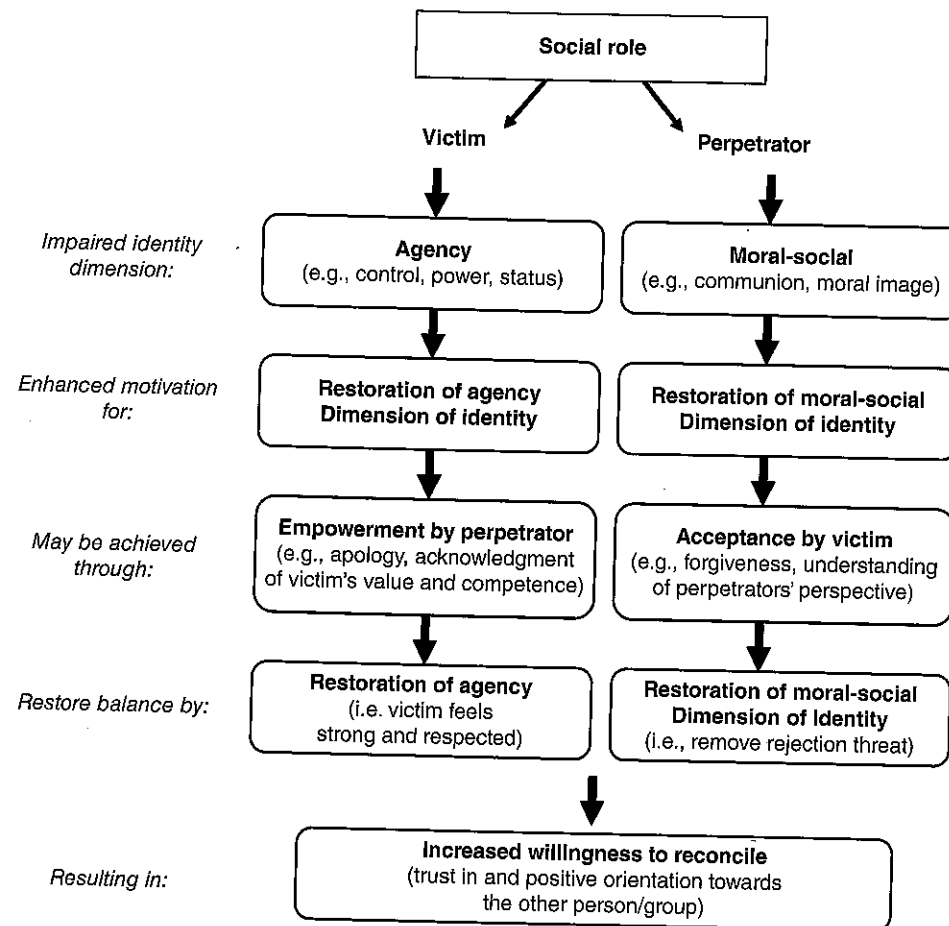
Social role

Victim

Perpetrator

Impaired identity dimension:

Agency
(e.g., control, power, status)

Moral-social
(e.g., communion, moral image)

Enhanced motivation for:

Restoration of agency
Dimension of identity

Restoration of moral-social
Dimension of identity

May be achieved through:

Empowerment by perpetrator
(e.g., apology, acknowledgment of victim's value and competence)

Acceptance by victim
(e.g., forgiveness, understanding of perpetrators' perspective)

Restore balance by:

Restoration of agency
(i.e. victim feels strong and respected)

Restoration of moral-social
Dimension of Identity
(i.e., remove rejection threat)

Resulting in:

Increased willingness to reconcile
(trust in and positive orientation towards the other person/group)